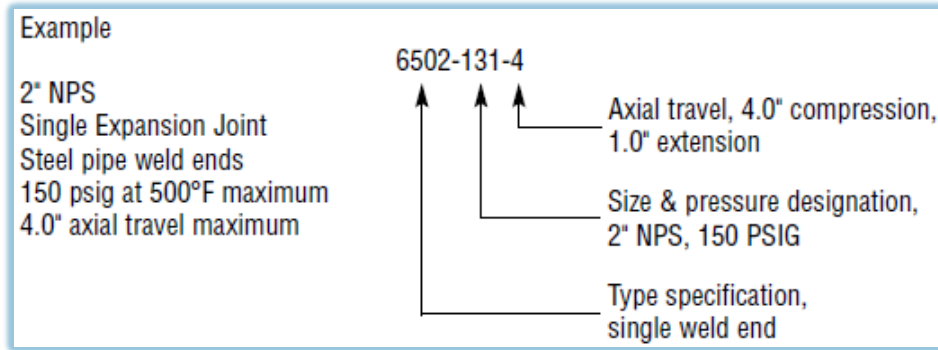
Example

2" NPS
Single Expansion Joint
Steel pipe weld ends
150 psig at 500°F maximum
4.0" axial travel maximum

6502-131-4

Axial travel, 4.0" compression, 1.0" extension

Size & pressure designation, 2" NPS, 150 PSIG

Type specification, single weld end